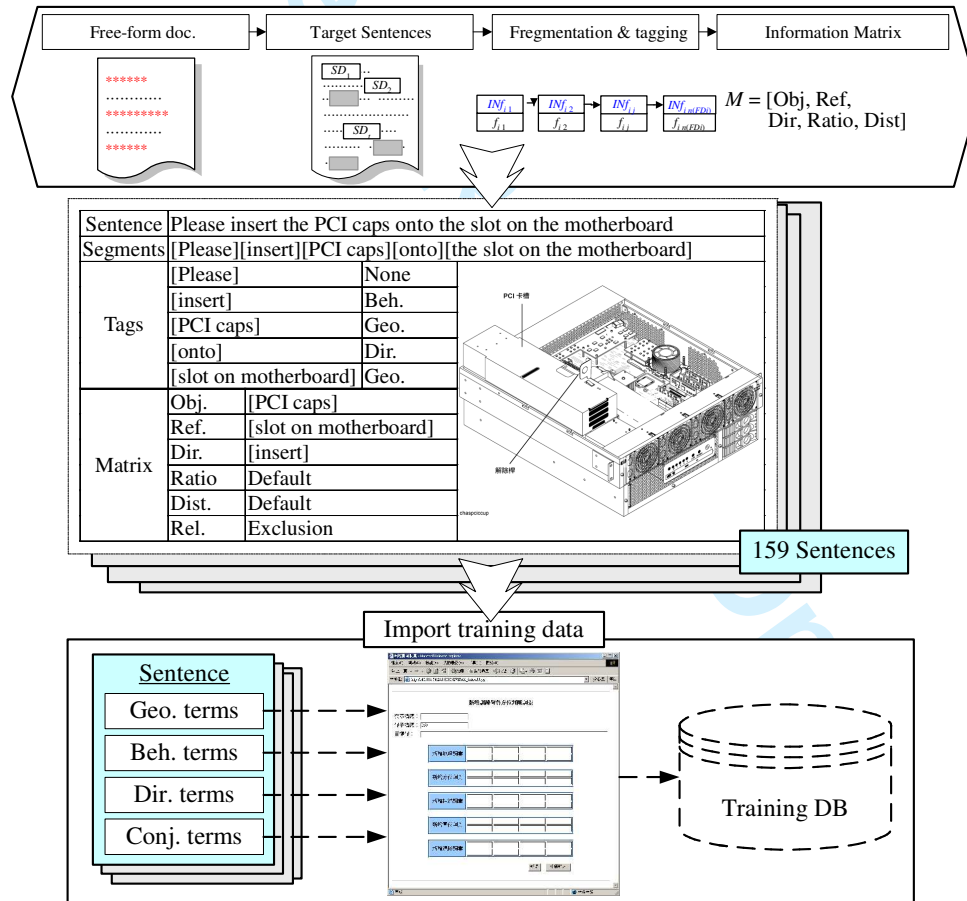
Free-form doc.

Target Sentences

Fregmentation & tagging

Information Matrix

******
............
*********
............
******

$SD_1$

$SD_2$

$SD_i$

$INf_{i1}$ / $f_{i1}$

$INf_{i2}$ / $f_{i2}$

$INf_{ij}$ / $f_{ij}$

$INf_{i\,n(FDi)}$ / $f_{i\,n(FDi)}$

$M$ = [Obj, Ref, Dir, Ratio, Dist]

| Sentence | Please insert the PCI caps onto the slot on the motherboard | | |
|---|---|---|---|
| Segments | [Please][insert][PCI caps][onto][the slot on the motherboard] | | |
| Tags | [Please] | None | |
| | [insert] | Beh. | |
| | [PCI caps] | Geo. | |
| | [onto] | Dir. | |
| | [slot on motherboard] | Geo. | |
| Matrix | Obj. | [PCI caps] | |
| | Ref. | [slot on motherboard] | |
| | Dir. | [insert] | |
| | Ratio | Default | |
| | Dist. | Default | |
| | Rel. | Exclusion | |

PCI 卡槽

解鎖桿

chaspcicup

159 Sentences

Import training data

Sentence

Geo. terms

Beh. terms

Dir. terms

Conj. terms

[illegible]

Training DB